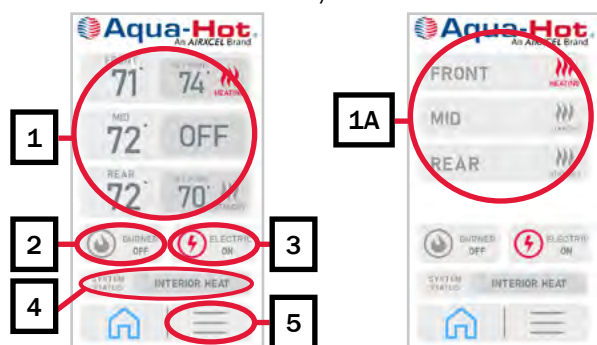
Aqua-Hot
An AIRXCEL Brand

FRONT 71° 74° HEATING

MID 72° OFF

REAR 72° 70°

BURNER OFF
ELECTRIC ON
SYSTEM STATUS INTERIOR HEAT

1
2
3
4
5

Aqua-Hot
An AIRXCEL Brand

FRONT HEATING
MID
REAR

BURNER OFF
ELECTRIC ON
SYSTEM STATUS INTERIOR HEAT

1A